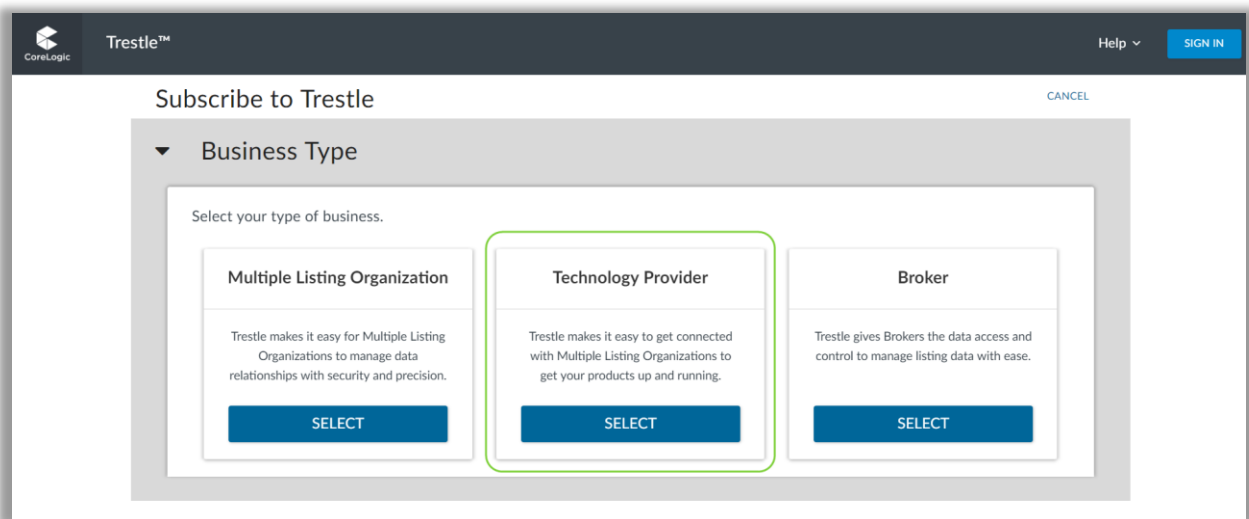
CoreLogic

Trestle™

Help

SIGN IN

Subscribe to Trestle

CANCEL

Business Type

Select your type of business.

Multiple Listing Organization

Trestle makes it easy for Multiple Listing Organizations to manage data relationships with security and precision.

SELECT

Technology Provider

Trestle makes it easy to get connected with Multiple Listing Organizations to get your products up and running.

SELECT

Broker

Trestle gives Brokers the data access and control to manage listing data with ease.

SELECT